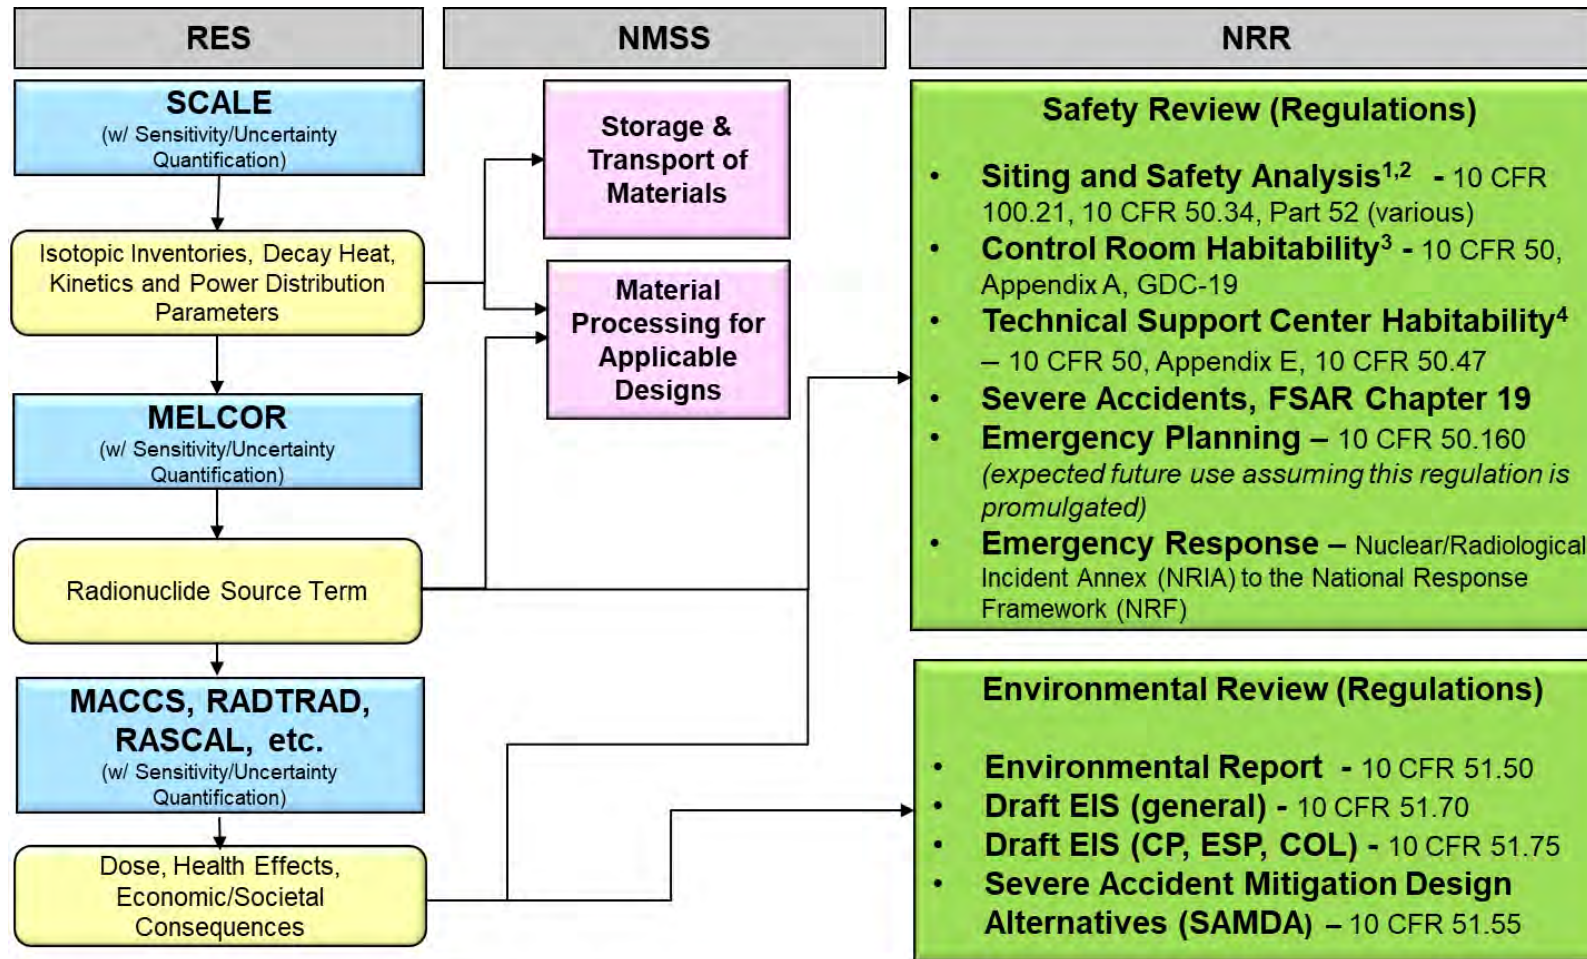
RES

NMSS

NRR

SCALE
(w/ Sensitivity/Uncertainty Quantification)

Isotopic Inventories, Decay Heat, Kinetics and Power Distribution Parameters

MELCOR
(w/ Sensitivity/Uncertainty Quantification)

Radionuclide Source Term

MACCS, RADTRAD, RASCAL, etc.
(w/ Sensitivity/Uncertainty Quantification)

Dose, Health Effects, Economic/Societal Consequences

Storage & Transport of Materials

Material Processing for Applicable Designs

Safety Review (Regulations)

• Siting and Safety Analysis$^{1,2}$ - 10 CFR 100.21, 10 CFR 50.34, Part 52 (various)
• Control Room Habitability$^{3}$ - 10 CFR 50, Appendix A, GDC-19
• Technical Support Center Habitability$^{4}$ – 10 CFR 50, Appendix E, 10 CFR 50.47
• Severe Accidents, FSAR Chapter 19
• Emergency Planning – 10 CFR 50.160 (expected future use assuming this regulation is promulgated)
• Emergency Response – Nuclear/Radiological Incident Annex (NRIA) to the National Response Framework (NRF)

Environmental Review (Regulations)

• Environmental Report - 10 CFR 51.50
• Draft EIS (general) - 10 CFR 51.70
• Draft EIS (CP, ESP, COL) - 10 CFR 51.75
• Severe Accident Mitigation Design Alternatives (SAMDA) – 10 CFR 51.55